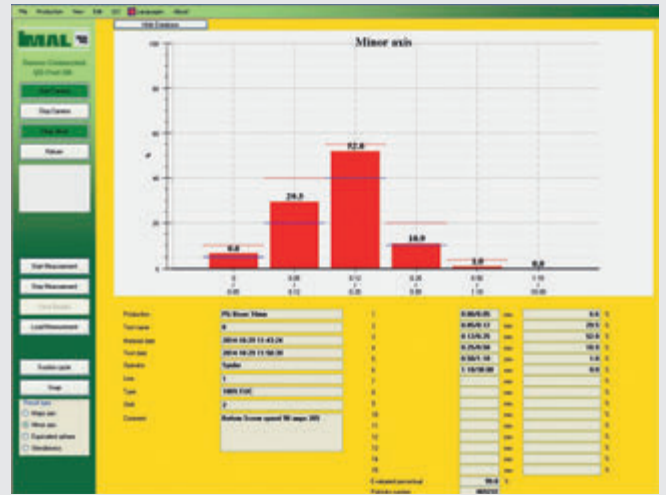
File Production View Edit QC Languages About

Hide Gridlines

IMAL

Minor axis

100

80

60

40

20

0

%

6.0

29.0

52.0

10.0

1.0

0.0

0
0.05

0.05
0.12

0.12
0.35

0.35
0.50

0.50
1.18

1.18
50.00

Start Camera

Stop Camera

Return

Start Measurement

Stop Measurement

Load Measurement

Snap

Minor axis

Production PS Bravo 10mm

Test name

Stop time 2014 10 29 11 50 30

Operator

Line 1

Type

Comment

1 0.00/0.05 mm 6.0 %

2 0.05/0.12 mm 29.0 %

3 0.12/0.35 mm 52.0 %

4 0.35/0.50 mm 10.0 %

5 0.50/1.18 mm 1.0 %

6 1.18/50.00 mm 0.0 %

7

8

9

10

11

12

13

14

15

16

Estimated percentual 98.0

Particle number